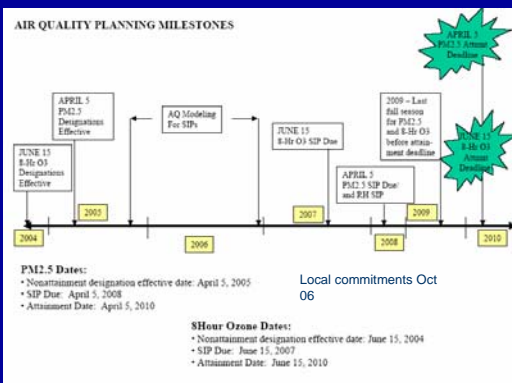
AIR QUALITY PLANNING MILESTONES

APRIL 5 PM2.5 Attmnt Deadline

JUNE 15 8-Hr O3 Designations Effective

APRIL 5 PM2.5 Designations Effective

AQ Modeling For SIPs

JUNE 15 8-Hr O3 SIP Due

2009 – Last full season for PM2.5 and 8-Hr O3 before attainment deadline

APRIL 5 PM2.5 SIP Due/ and RH SIP

JUNE 15 8-Hr O3 Attmnt Deadline

2004

2005

2006

2007

2008

2009

2010

PM2.5 Dates:
• Nonattainment designation effective date: April 5, 2005
• SIP Due: April 5, 2008
• Attainment Date: April 5, 2010

Local commitments Oct 06

8Hour Ozone Dates:
• Nonattainment designation effective date: June 15, 2004
• SIP Due: June 15, 2007
• Attainment Date: June 15, 2010